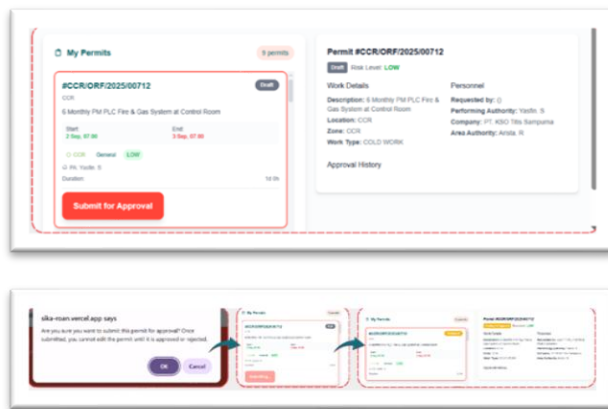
My Permits
9 permits

#CCR/ORF/2025/00712
Draft
CCR
6 Monthly PM PLC Fire & Gas System at Control Room

Start:
3 Sep, 07.00
End:
3 Sep, 07.00

CCR
General
LOW

PL Yudhi. S
Duration
1d 0h

Submit for Approval

Permit #CCR/ORF/2025/00712
Draft
Risk Level: LOW

Work Details
Description: 6 Monthly PM PLC Fire & Gas System at Control Room
Location: CCR
Zone: CCR
Work Type: COLD WORK

Personnel
Requested by: ()
Performing Authority: Yudhi. S
Company: PT. KSO Tifa Sampurna
Area Authority: Arista. R

Approval History

sika-msan.vercel.app says
Are you sure you want to submit this permit for approval? Once submitted, you cannot edit the permit until it is approved or rejected.
OK
Cancel

My Permits
#CCR/ORF/2025/00712
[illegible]

My Permits
#CCR/ORF/2025/00712
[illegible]

Permit #CCR/ORF/2025/00712
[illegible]